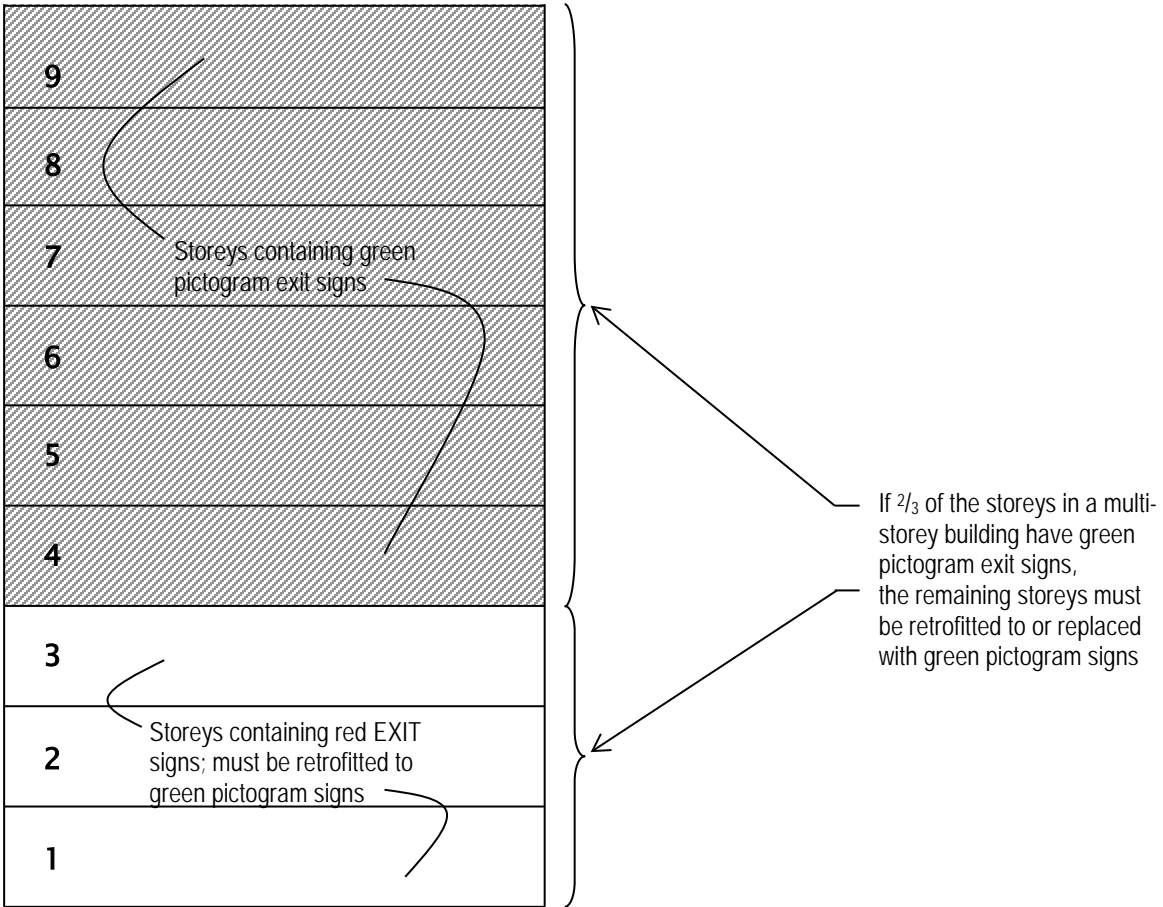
9

8

7

Storeys containing green pictogram exit signs

6

5

4

3

2

Storeys containing red EXIT signs; must be retrofitted to green pictogram signs

1

If $^{2}/_{3}$ of the storeys in a multi-storey building have green pictogram exit signs, the remaining storeys must be retrofitted to or replaced with green pictogram signs